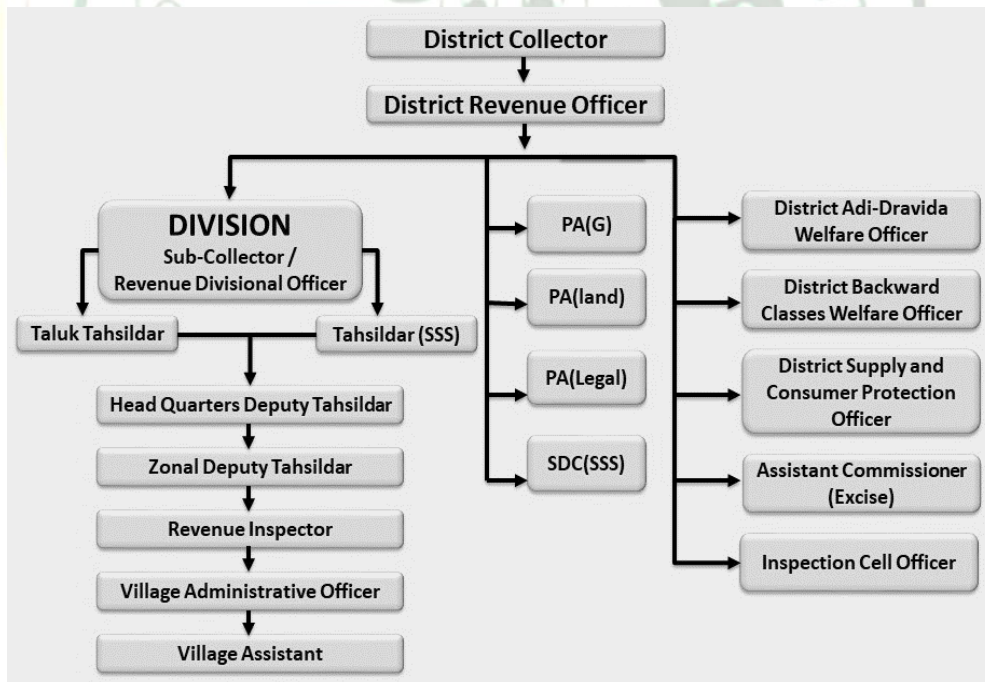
District Collector

District Revenue Officer

DIVISION
Sub-Collector / Revenue Divisional Officer

Taluk Tahsildar

Tahsildar (SSS)

Head Quarters Deputy Tahsildar

Zonal Deputy Tahsildar

Revenue Inspector

Village Administrative Officer

Village Assistant

PA(G)

PA(land)

PA(Legal)

SDC(SSS)

District Adi-Dravida Welfare Officer

District Backward Classes Welfare Officer

District Supply and Consumer Protection Officer

Assistant Commissioner (Excise)

Inspection Cell Officer